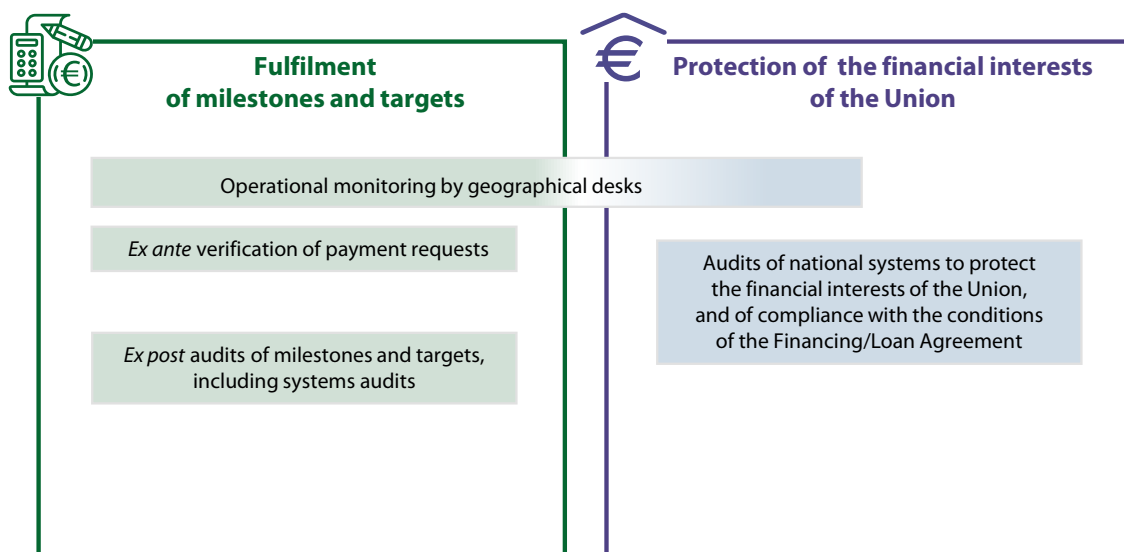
Fulfilment of milestones and targets

Protection of the financial interests of the Union

Operational monitoring by geographical desks

*Ex ante* verification of payment requests

Audits of national systems to protect the financial interests of the Union, and of compliance with the conditions of the Financing/Loan Agreement

*Ex post* audits of milestones and targets, including systems audits